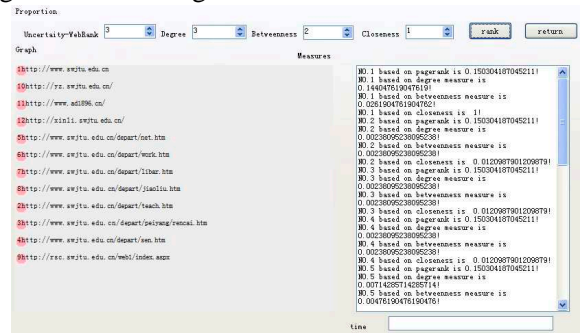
Proportion

Uncertainty-WebRank 3 Degree 3 Betweenness 2 Closeness 1 rank return

Graph

Measures

1http://www.swjtu.edu.cn

10http://rz.swjtu.edu.cn/

11http://www.ad1896.cn/

12http://xinli.swjtu.edu.cn/

5http://www.swjtu.edu.cn/depart/net.htm

6http://www.swjtu.edu.cn/depart/work.htm

7http://www.swjtu.edu.cn/depart/libar.htm

8http://www.swjtu.edu.cn/depart/jiaoliu.htm

2http://www.swjtu.edu.cn/depart/teach.htm

3http://www.swjtu.edu.cn/depart/peiyang/rencai.htm

4http://www.swjtu.edu.cn/depart/sen.htm

9http://rsc.swjtu.edu.cn/web1/index.aspx

NO.1 based on pagerank is 0.150304187045211!
NO.1 based on degree measure is 0.144047619047619!
NO.1 based on betweenness measure is 0.0261904761904762!
NO.1 based on closeness is 1!
NO.2 based on pagerank is 0.150304187045211!
NO.2 based on degree measure is 0.00238095238095238!
NO.2 based on betweenness measure is 0.00238095238095238!
NO.2 based on closeness is 0.0120987901209879!
NO.3 based on pagerank is 0.150304187045211!
NO.3 based on degree measure is 0.00238095238095238!
NO.3 based on betweenness measure is 0.00238095238095238!
NO.3 based on closeness is 0.0120987901209879!
NO.4 based on pagerank is 0.150304187045211!
NO.4 based on degree measure is 0.00238095238095238!
NO.4 based on betweenness measure is 0.00238095238095238!
NO.4 based on closeness is 0.0120987901209879!
NO.5 based on pagerank is 0.150304187045211!
NO.5 based on degree measure is 0.00714285714285714!
NO.5 based on betweenness measure is 0.00476190476190476!

time